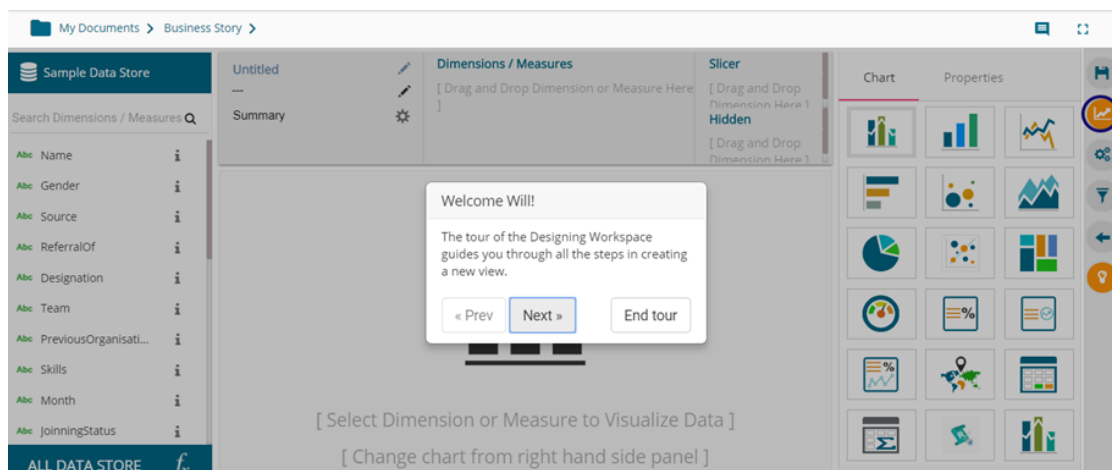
My Documents > Business Story >

Sample Data Store

Search Dimensions / Measures

Abc Name i
Abc Gender i
Abc Source i
Abc ReferralOf i
Abc Designation i
Abc Team i
Abc PreviousOrganisati... i
Abc Skills i
Abc Month i
Abc JoinningStatus i

ALL DATA STORE $f_x$

Untitled
---
Summary

Dimensions / Measures
[ Drag and Drop Dimension or Measure Here ]

Slicer
[ Drag and Drop Dimension Here ]

Hidden
[ Drag and Drop Dimension Here ]

Welcome Will!

The tour of the Designing Workspace guides you through all the steps in creating a new view.

« Prev Next » End tour

[ Select Dimension or Measure to Visualize Data ]

[ Change chart from right hand side panel ]

Chart Properties